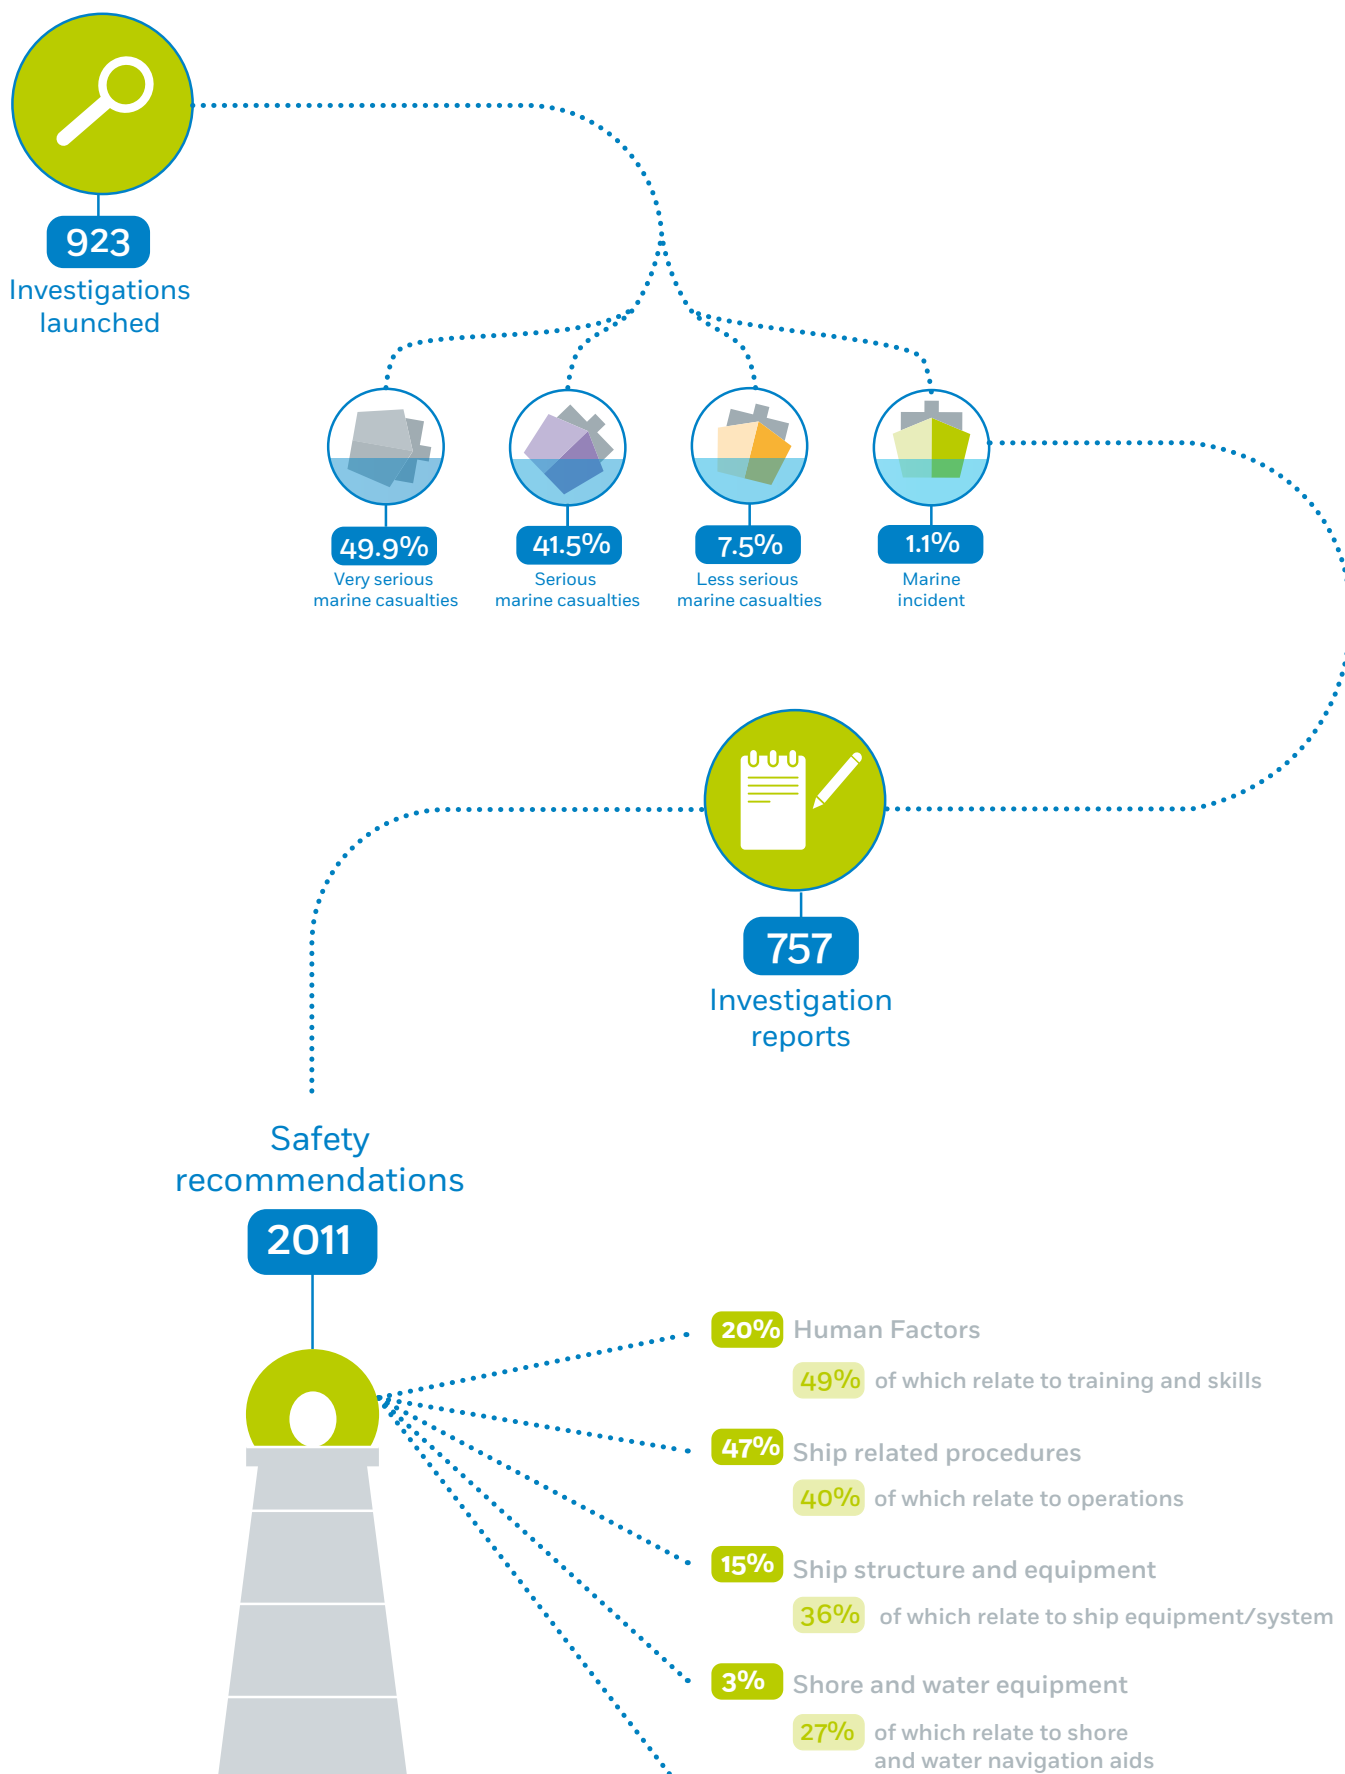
923
Investigations launched

49.9%
Very serious marine casualties

41.5%
Serious marine casualties

7.5%
Less serious marine casualties

1.1%
Marine incident

757
Investigation reports

Safety recommendations
2011

20% Human Factors
49% of which relate to training and skills

47% Ship related procedures
40% of which relate to operations

15% Ship structure and equipment
36% of which relate to ship equipment/system

3% Shore and water equipment
27% of which relate to shore and water navigation aids